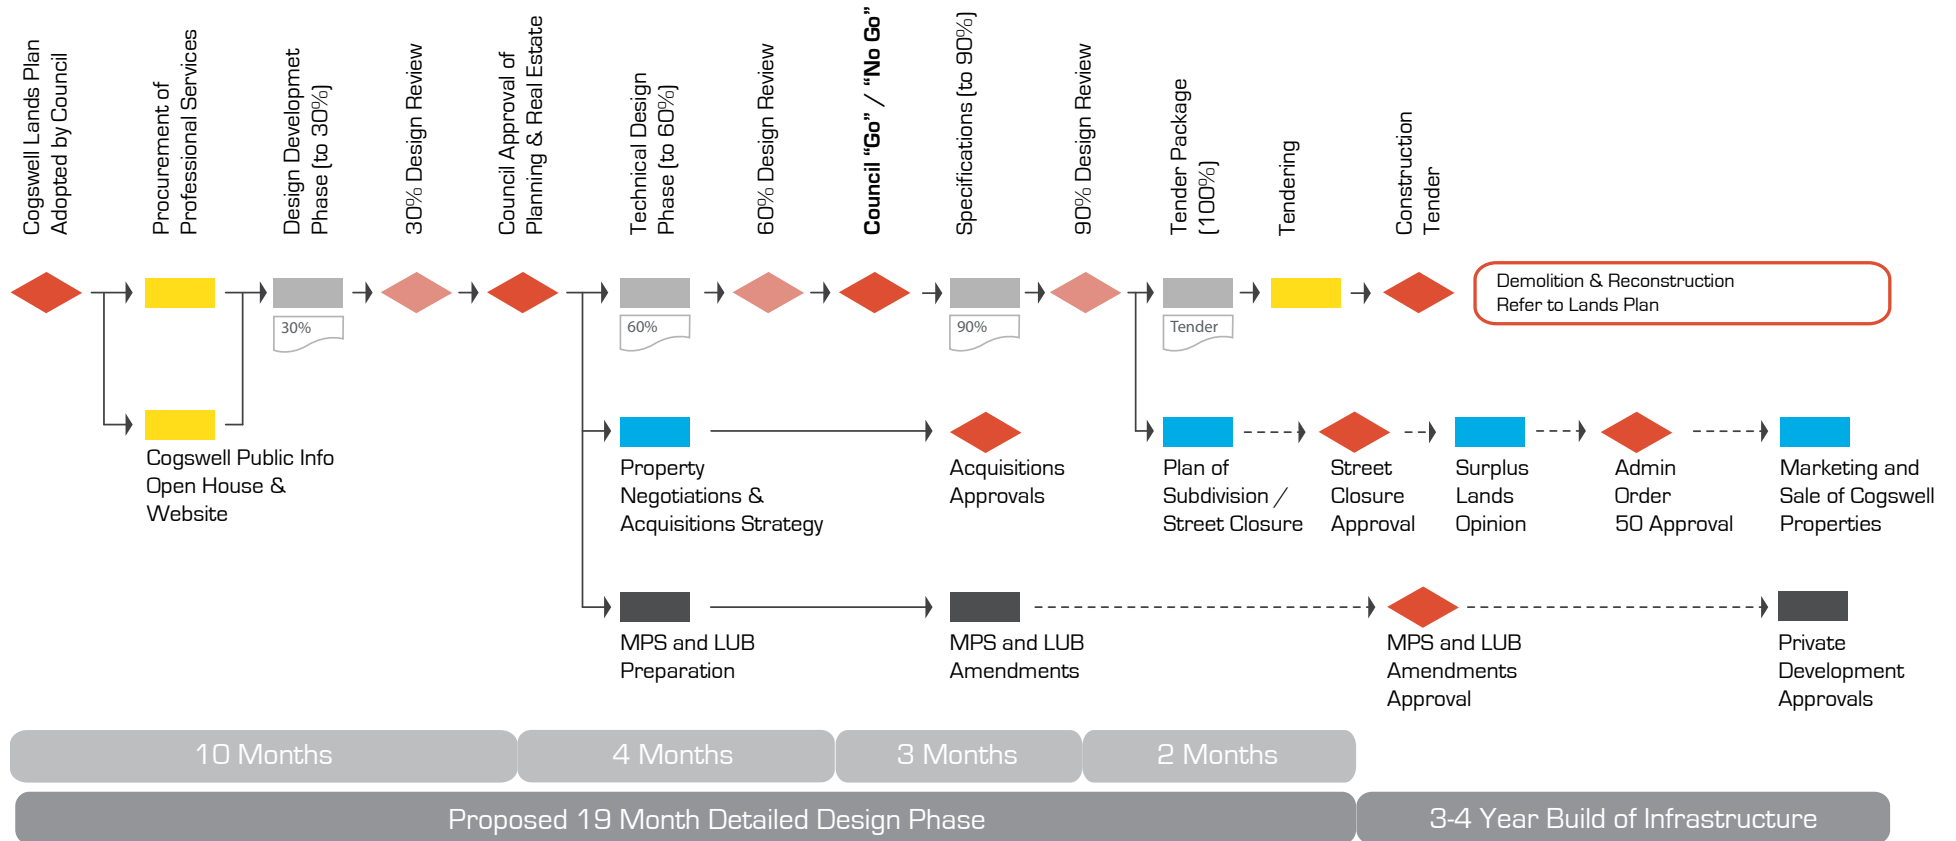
Cogswell Lands Plan Adopted by Council

Procurement of Professional Services

Design Developmet Phase (to 30%)

30% Design Review

Council Approval of Planning & Real Estate

Technical Design Phase (to 60%)

60% Design Review

Council "Go" / "No Go"

Specifications (to 90%)

90% Design Review

Tender Package (100%)

Tendering

Construction Tender

Demolition & Reconstruction
Refer to Lands Plan

30%

60%

90%

Tender

Cogswell Public Info Open House & Website

Property Negotiations & Acquisitions Strategy

Acquisitions Approvals

Plan of Subdivision / Street Closure

Street Closure Approval

Surplus Lands Opinion

Admin Order 50 Approval

Marketing and Sale of Cogswell Properties

MPS and LUB Preparation

MPS and LUB Amendments

MPS and LUB Amendments Approval

Private Development Approvals

10 Months

4 Months

3 Months

2 Months

Proposed 19 Month Detailed Design Phase

3-4 Year Build of Infrastructure